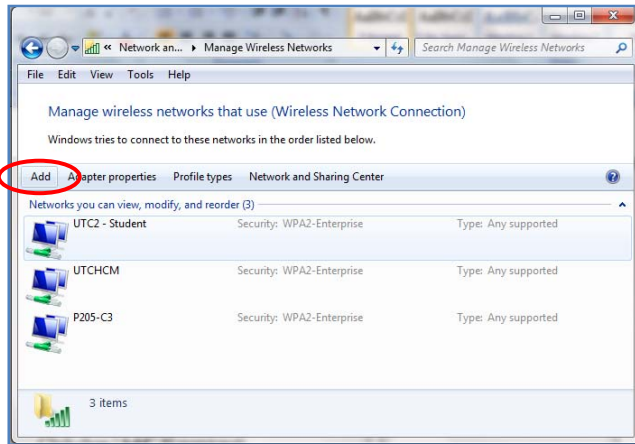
« Network an... ▸ Manage Wireless Networks

Search Manage Wireless Networks

File Edit View Tools Help

Manage wireless networks that use (Wireless Network Connection)

Windows tries to connect to these networks in the order listed below.

Add Adapter properties Profile types Network and Sharing Center

Networks you can view, modify, and reorder (3)

| | | |
|---|---|---|
| UTC2 - Student | Security: WPA2-Enterprise | Type: Any supported |
| UTCHCM | Security: WPA2-Enterprise | Type: Any supported |
| P205-C3 | Security: WPA2-Enterprise | Type: Any supported |

3 items